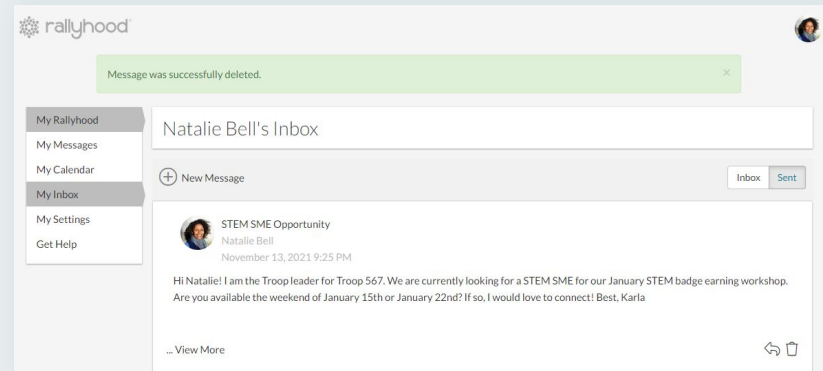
rallyhood

Message was successfully deleted.

×

My Rallyhood
My Messages
My Calendar
My Inbox
My Settings
Get Help

Natalie Bell's Inbox

New Message

Inbox Sent

STEM SME Opportunity
Natalie Bell
November 13, 2021 9:25 PM

Hi Natalie! I am the Troop leader for Troop 567. We are currently looking for a STEM SME for our January STEM badge earning workshop. Are you available the weekend of January 15th or January 22nd? If so, I would love to connect! Best, Karla

... View More